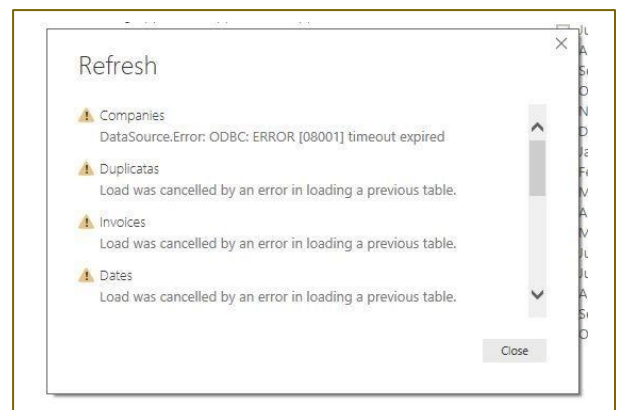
Refresh

Companies
DataSource.Error: ODBC: ERROR [08001] timeout expired

Duplicatas
Load was cancelled by an error in loading a previous table.

Invoices
Load was cancelled by an error in loading a previous table.

Dates
Load was cancelled by an error in loading a previous table.

Close